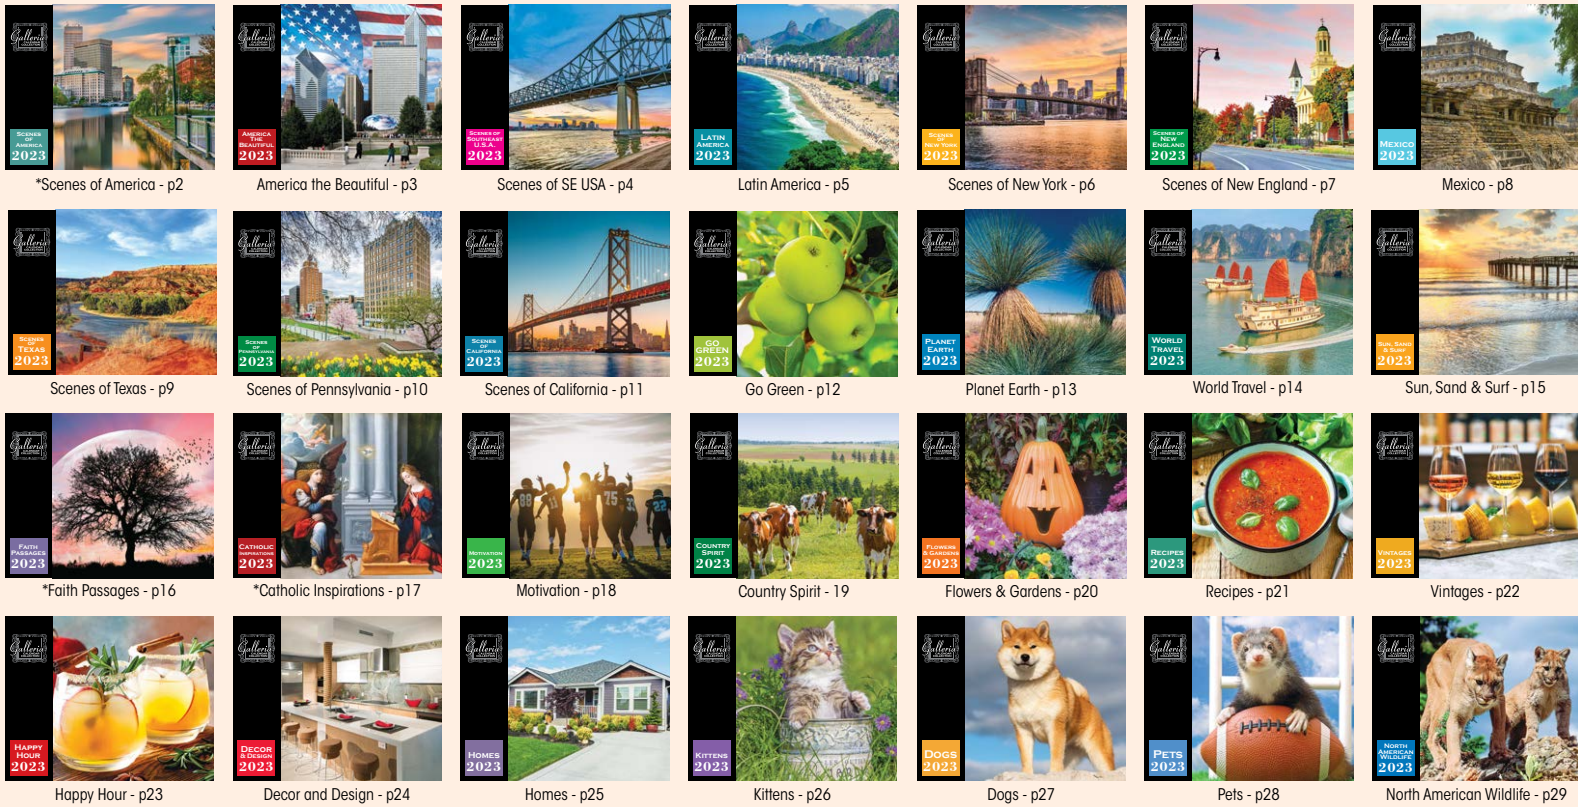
Galleria
Scenes of America
2023
*Scenes of America - p2

Galleria
America the Beautiful
2023
America the Beautiful - p3

Galleria
Scenes of Southeast U.S.A.
2023
Scenes of SE USA - p4

Galleria
Latin America
2023
Latin America - p5

Galleria
Scenes of New York
2023
Scenes of New York - p6

Galleria
Scenes of New England
2023
Scenes of New England - p7

Galleria
Mexico
2023
Mexico - p8

Galleria
Scenes of Texas
2023
Scenes of Texas - p9

Galleria
Scenes of Pennsylvania
2023
Scenes of Pennsylvania - p10

Galleria
Scenes of California
2023
Scenes of California - p11

Galleria
Go Green
2023
Go Green - p12

Galleria
Planet Earth
2023
Planet Earth - p13

Galleria
World Travel
2023
World Travel - p14

Galleria
Sun, Sand & Surf
2023
Sun, Sand & Surf - p15

Galleria
Faith Passages
2023
*Faith Passages - p16

Galleria
Catholic Inspirations
2023
*Catholic Inspirations - p17

Galleria
Motivation
2023
Motivation - p18

Galleria
Country Spirit
2023
Country Spirit - 19

Galleria
Flowers & Gardens
2023
Flowers & Gardens - p20

Galleria
Recipes
2023
Recipes - p21

Galleria
Vintages
2023
Vintages - p22

Galleria
Happy Hour
2023
Happy Hour - p23

Galleria
Decor & Design
2023
Decor and Design - p24

Galleria
Homes
2023
Homes - p25

Galleria
Kittens
2023
Kittens - p26

Galleria
Dogs
2023
Dogs - p27

Galleria
Pets
2023
Pets - p28

Galleria
North American Wildlife
2023
North American Wildlife - p29